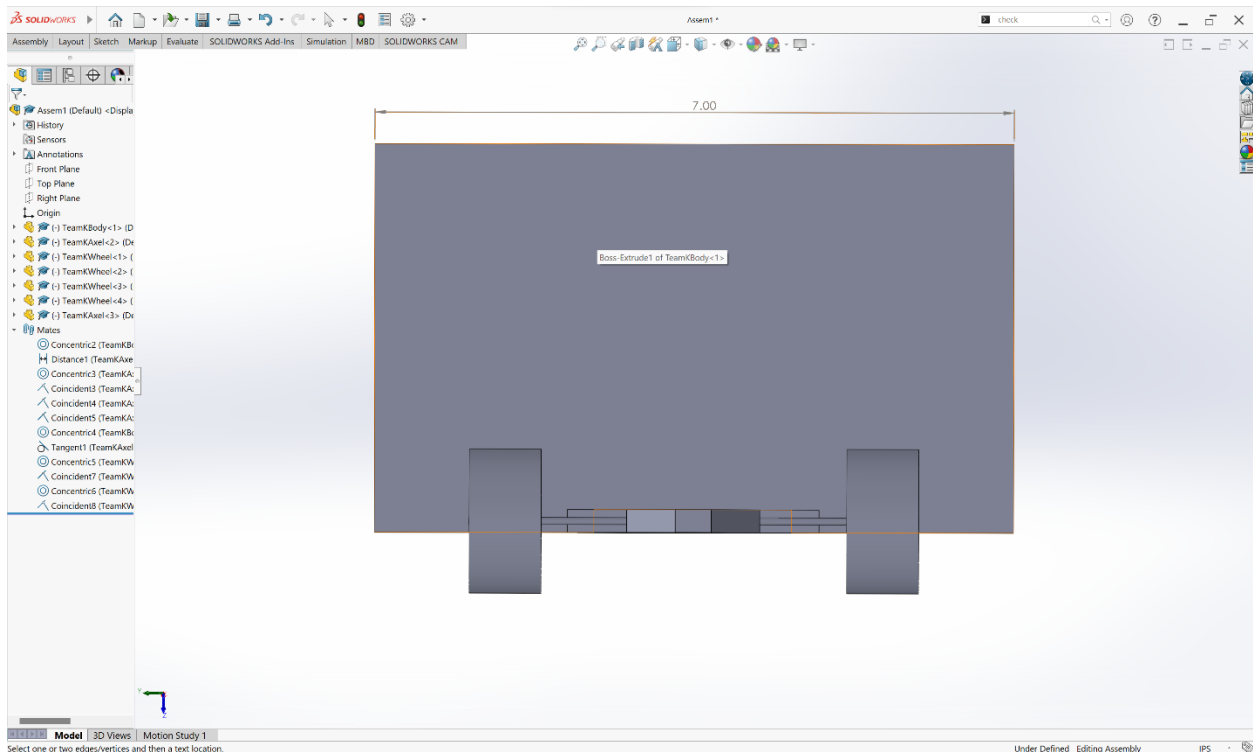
SOLIDWORKS

Assem1 *

check

Assembly | Layout | Sketch | Markup | Evaluate | SOLIDWORKS Add-Ins | Simulation | MBD | SOLIDWORKS CAM

Assem1 (Default) <Displa
History
Sensors
Annotations
Front Plane
Top Plane
Right Plane
Origin
(-) TeamKBody<1> (D
(-) TeamKAxel<2> (De
(-) TeamKWheel<1> (
(-) TeamKWheel<2> (
(-) TeamKWheel<3> (
(-) TeamKWheel<4> (
(-) TeamKAxel<3> (De
Mates
Concentric2 (TeamKB
Distance1 (TeamKAxe
Concentric3 (TeamKA
Coincident3 (TeamKA
Coincident4 (TeamKA
Coincident5 (TeamKA
Concentric4 (TeamKB
Tangent1 (TeamKAxel
Concentric5 (TeamKW
Coincident7 (TeamKW
Concentric6 (TeamKW
Coincident8 (TeamKW

7.00

Boss-Extrude1 of TeamKBody<1>

Y

Z

Model | 3D Views | Motion Study 1

Select one or two edges/vertices and then a text location.

Under Defined   Editing Assembly   IPS